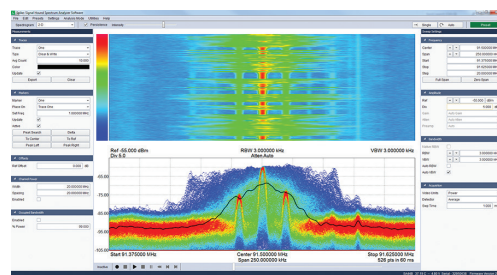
Ref -55.000 dBm
Div 5.0
RBW 3.000000 kHz
Atten Auto
VBW 3.000000 kHz
-65.00
-70.00
-75.00
-80.00
-85.00
-90.00
-95.00
-100.00
-105.00
Start 91.375000 MHz
Center 91.500000 MHz
Span 250.000000 kHz
Stop 91.625000 MHz
526 pts in 60 ms
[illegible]